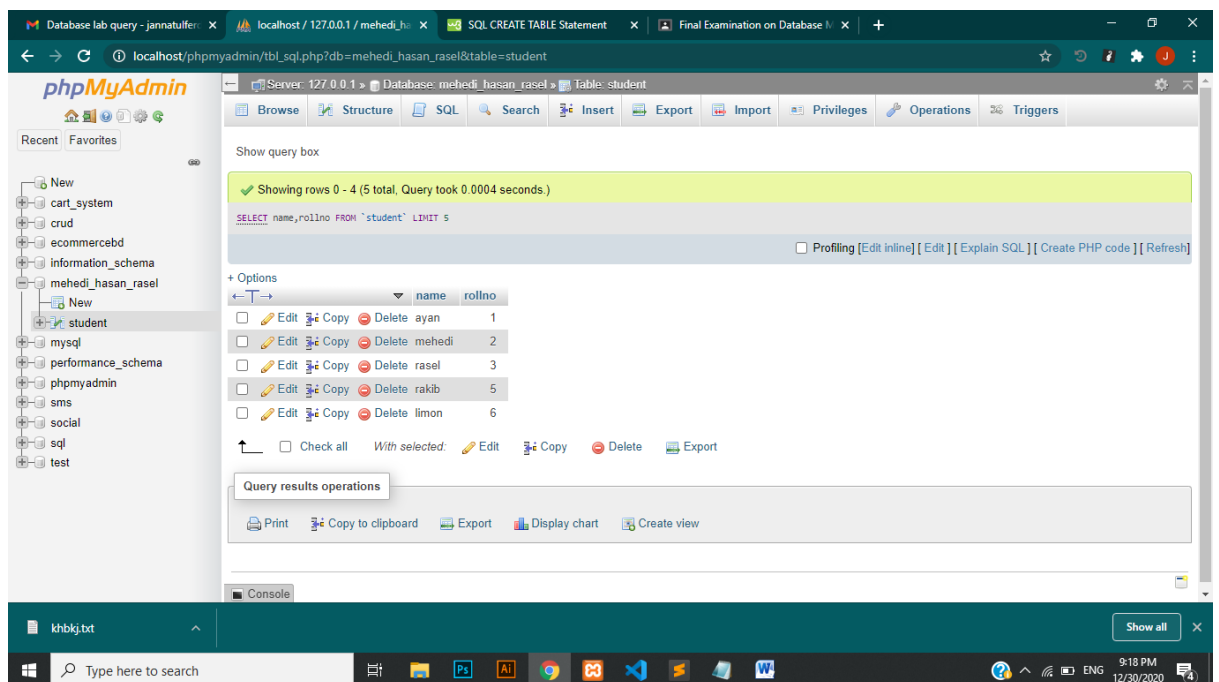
Database lab query - jannatulfer ×
localhost / 127.0.0.1 / mehedi_ha ×
SQL CREATE TABLE Statement ×
Final Examination on Database M ×
+

localhost/phpmyadmin/tbl_sql.php?db=mehedi_hasan_rasel&table=student

phpMyAdmin

Recent Favorites

New
cart_system
crud
ecommercebd
information_schema
mehedi_hasan_rasel
New
student
mysql
performance_schema
phpmyadmin
sms
social
sql
test

Server: 127.0.0.1 » Database: mehedi_hasan_rasel » Table: student

Browse Structure SQL Search Insert Export Import Privileges Operations Triggers

Show query box

Showing rows 0 - 4 (5 total, Query took 0.0004 seconds.)

SELECT name,rollno FROM `student` LIMIT 5

Profiling [Edit inline] [ Edit ] [ Explain SQL ] [ Create PHP code ] [ Refresh]

+ Options

| | name | rollno |
|---|---|---|
| Edit Copy Delete | ayan | 1 |
| Edit Copy Delete | mehedi | 2 |
| Edit Copy Delete | rasel | 3 |
| Edit Copy Delete | rakib | 5 |
| Edit Copy Delete | limon | 6 |

Check all With selected: Edit Copy Delete Export

Query results operations

Print Copy to clipboard Export Display chart Create view

Console

khbkj.txt

Show all

Type here to search

ENG 9:18 PM 12/30/2020